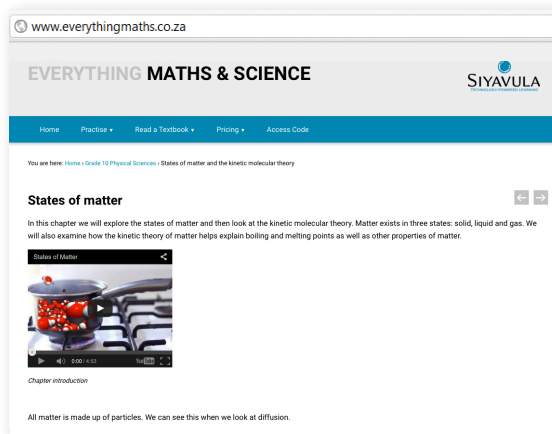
www.everythingmaths.co.za

EVERYTHING MATHS & SCIENCE

SIYAVULA
TECHNOLOGY POWERED LEARNING

Home Practise ▾ Read a Textbook ▾ Pricing ▾ Access Code

You are here: Home › Grade 10 Physical Sciences › States of matter and the kinetic molecular theory

States of matter

In this chapter we will explore the states of matter and then look at the kinetic molecular theory. Matter exists in three states: solid, liquid and gas. We will also examine how the kinetic theory of matter helps explain boiling and melting points as well as other properties of matter.

States of Matter

0:00 / 4:53

Chapter introduction

All matter is made up of particles. We can see this when we look at diffusion.